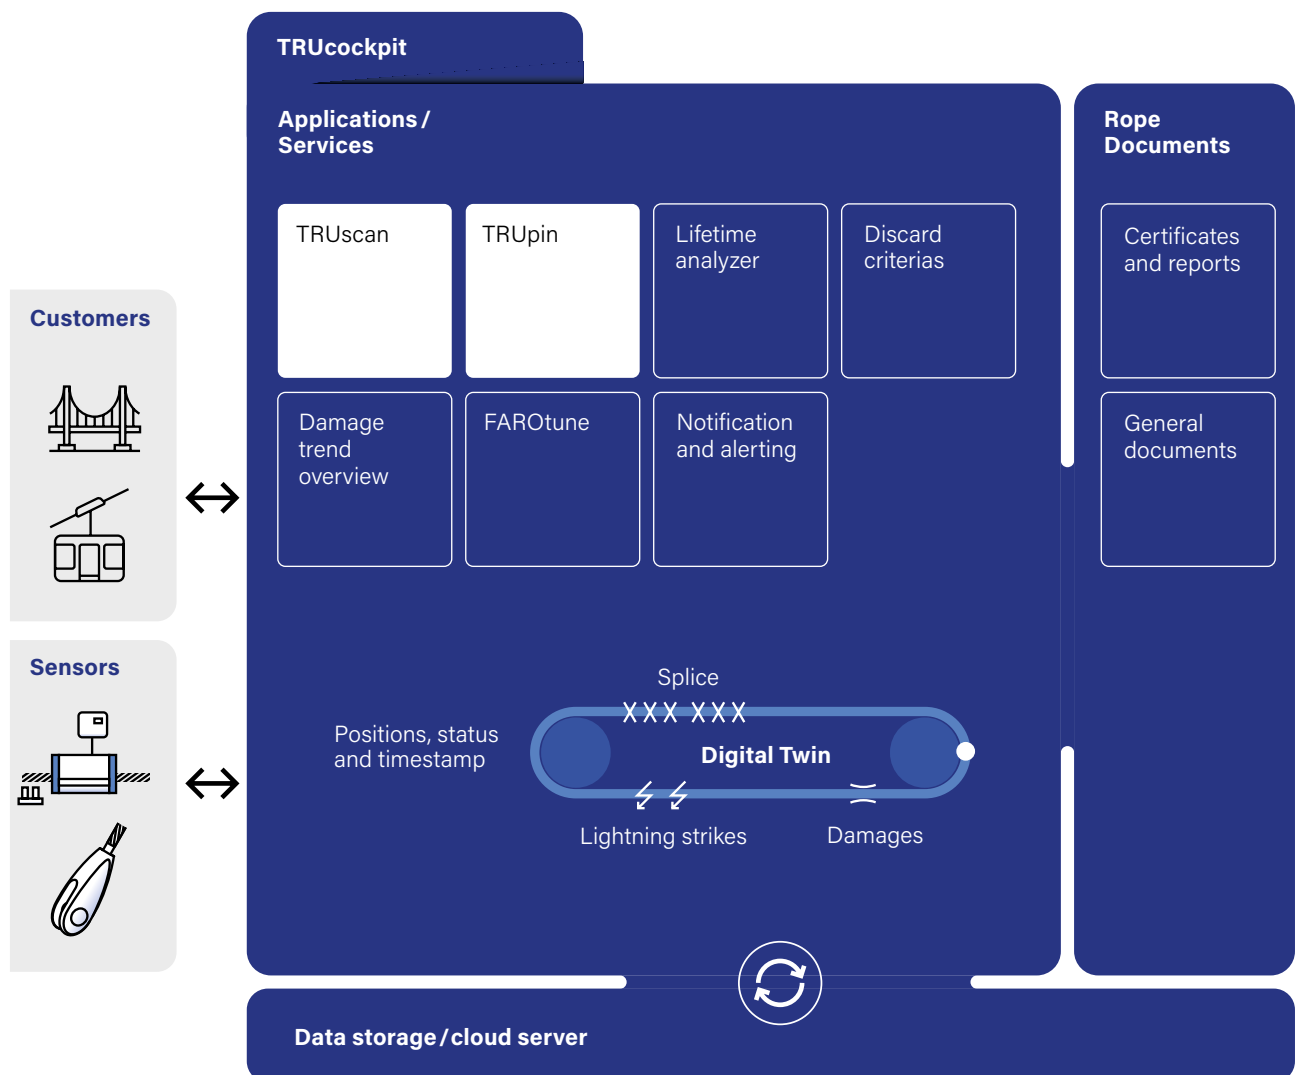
TRUcockpit

Applications / Services

TRUscan

TRUpin

Lifetime analyzer

Discard criterias

Damage trend overview

FAROtune

Notification and alerting

Rope Documents

Certificates and reports

General documents

Customers

Sensors

Splice

XXX XXX

Positions, status and timestamp

Digital Twin

Lightning strikes

Damages

Data storage / cloud server